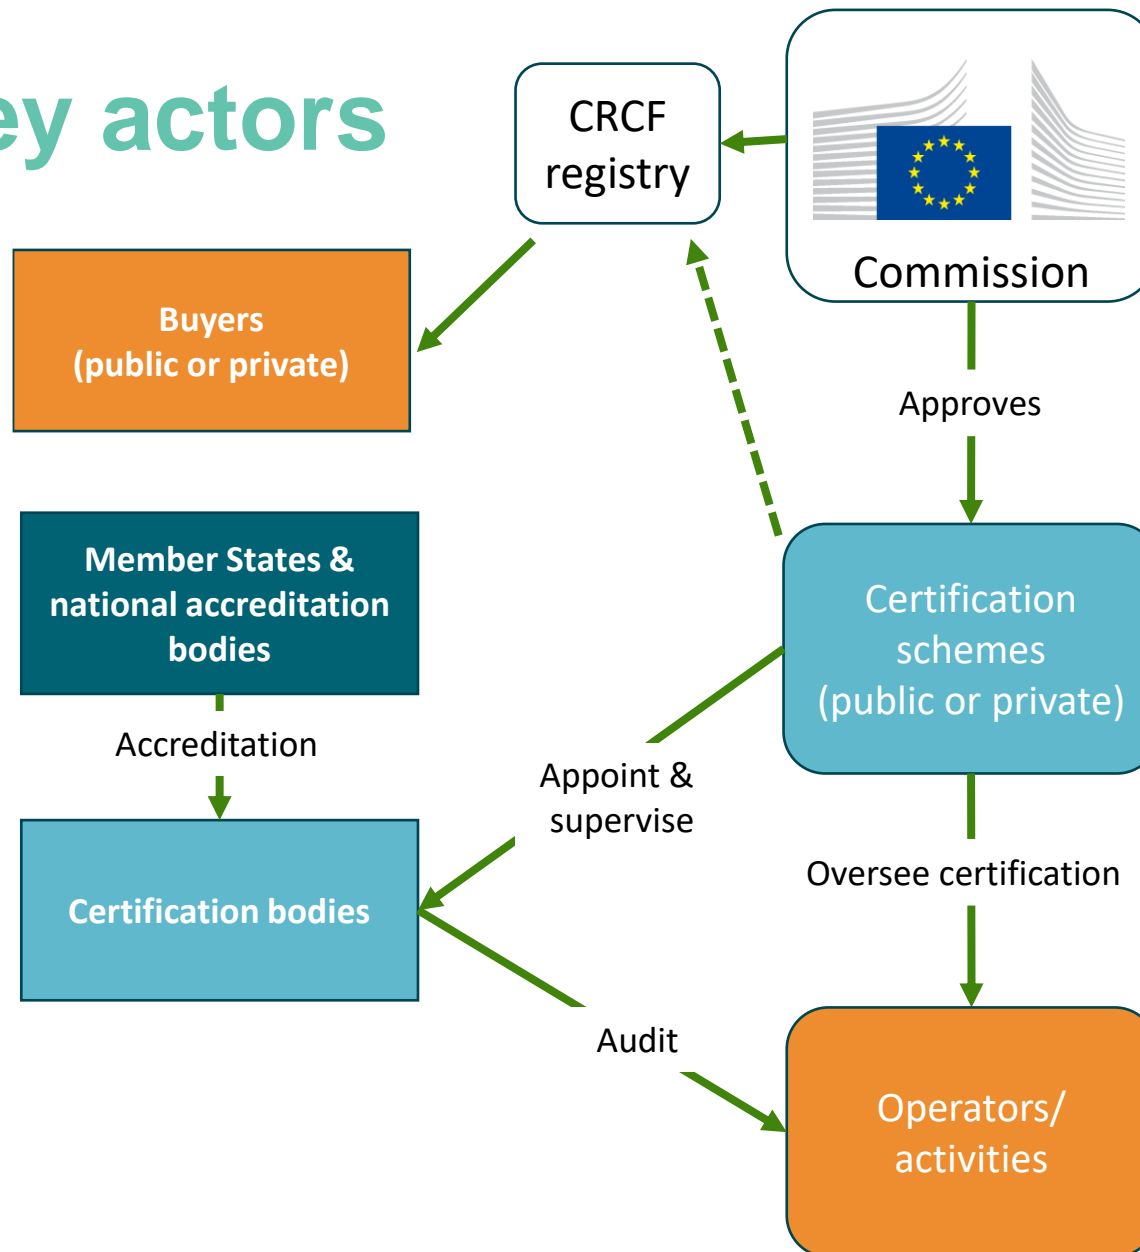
ey actors

CRCF registry

Commission

Buyers (public or private)

Approves

Member States & national accreditation bodies

Certification schemes (public or private)

Accreditation

Appoint & supervise

Certification bodies

Oversee certification

Audit

Operators/ activities